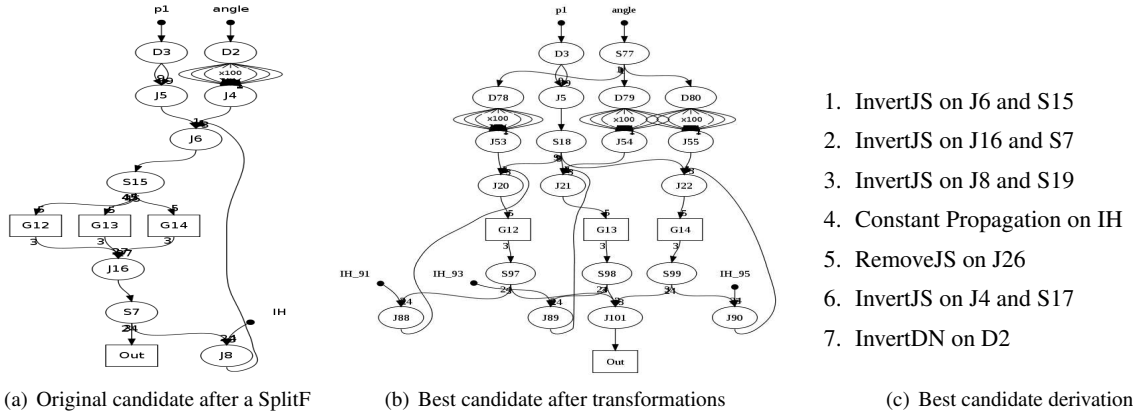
p1
angle
D3
D2
x100
J5
J4
J6
S15
G12
G13
G14
3
3
3
J16
S7
IH
Out
J8

p1
angle
D3
S77
D78
J5
D79
D80
x100
x100
x100
J53
S18
J54
J55
J20
J21
J22
G12
G13
G14
3
3
3
IH_91
IH_93
S97
S98
S99
IH_95
J88
J89
J101
J90
Out

1. InvertJS on J6 and S15
2. InvertJS on J16 and S7
3. InvertJS on J8 and S19
4. Constant Propagation on IH
5. RemoveJS on J26
6. InvertJS on J4 and S17
7. InvertDN on D2

(a) Original candidate after a SplitF
(b) Best candidate after transformations
(c) Best candidate derivation